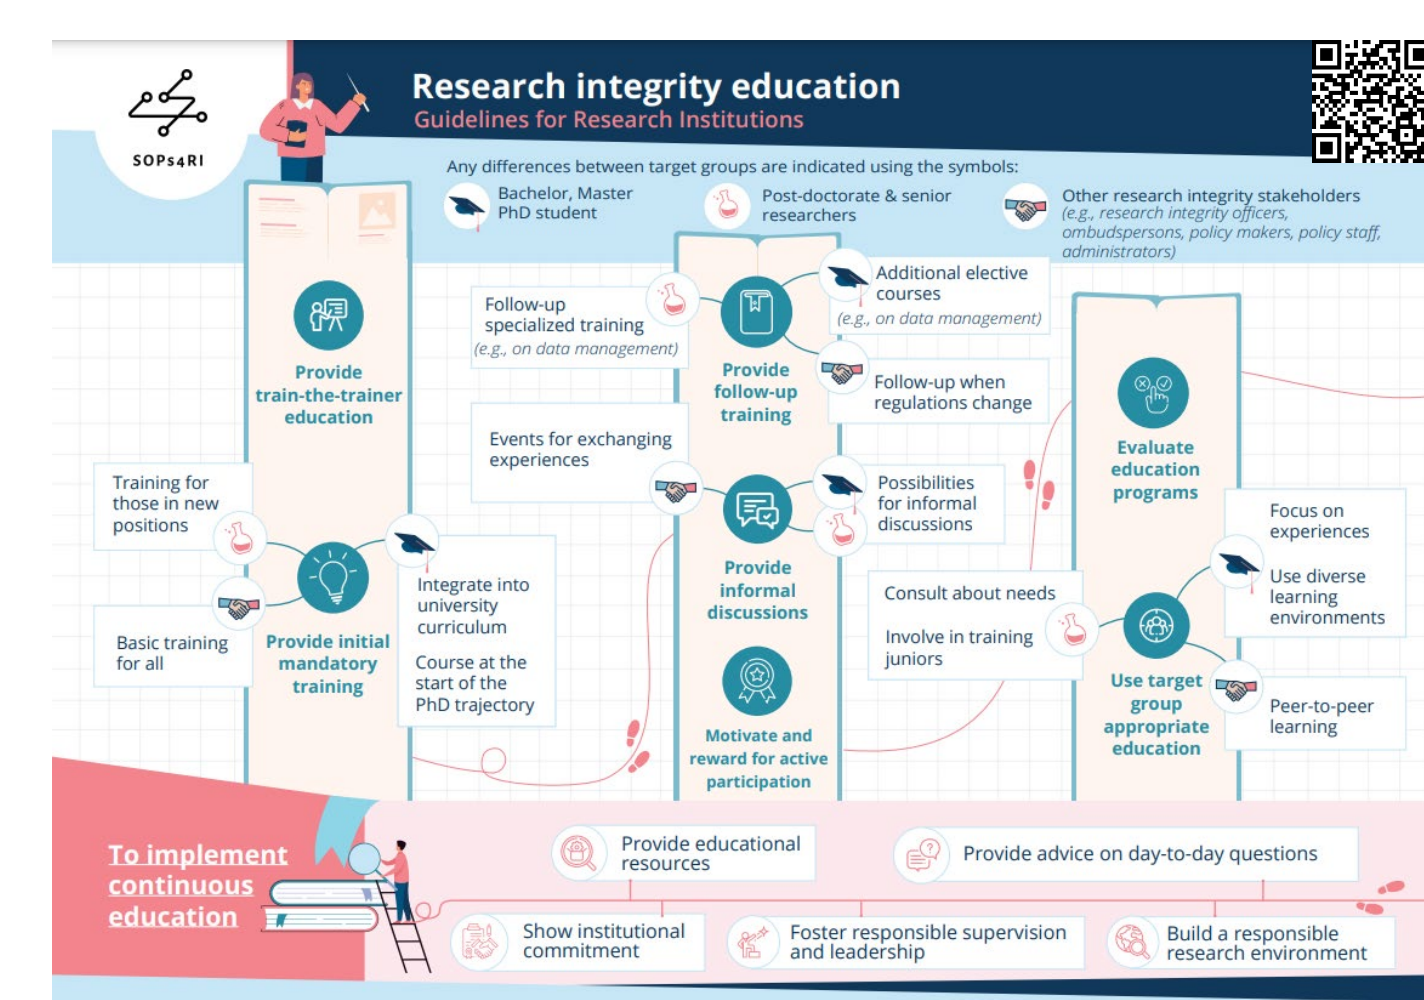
SOPs4RI

Research integrity education
Guidelines for Research Institutions

Any differences between target groups are indicated using the symbols:

Bachelor, Master PhD student

Post-doctorate & senior researchers

Other research integrity stakeholders (e.g., research integrity officers, ombudspersons, policy makers, policy staff, administrators)

Provide train-the-trainer education

Training for those in new positions

Basic training for all

Provide initial mandatory training

Integrate into university curriculum

Course at the start of the PhD trajectory

Follow-up specialized training (e.g., on data management)

Events for exchanging experiences

Provide follow-up training

Additional elective courses (e.g., on data management)

Follow-up when regulations change

Provide informal discussions

Possibilities for informal discussions

Motivate and reward for active participation

Consult about needs

Involve in training juniors

Evaluate education programs

Focus on experiences

Use diverse learning environments

Use target group appropriate education

Peer-to-peer learning

To implement continuous education

Provide educational resources

Provide advice on day-to-day questions

Show institutional commitment

Foster responsible supervision and leadership

Build a responsible research environment